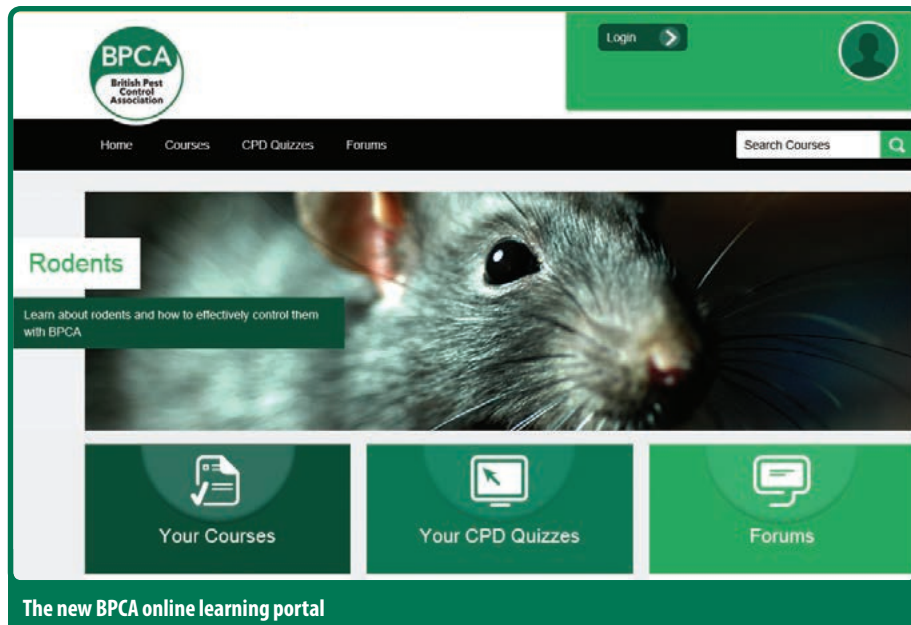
BPCA
British Pest Control Association

Login

Home Courses CPD Quizzes Forums

Search Courses

Rodents

Learn about rodents and how to effectively control them with BPCA

Your Courses

Your CPD Quizzes

Forums

The new BPCA online learning portal